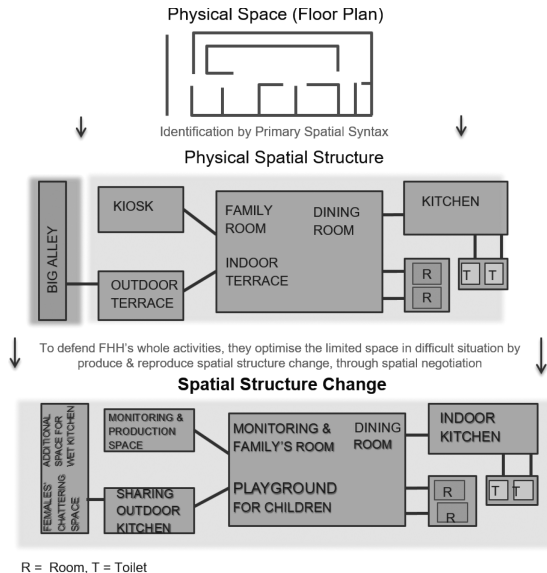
Physical Space (Floor Plan)

Identification by Primary Spatial Syntax

Physical Spatial Structure

BIG ALLEY

KIOSK

OUTDOOR TERRACE

FAMILY ROOM

DINING ROOM

INDOOR TERRACE

KITCHEN

R

R

T

T

To defend FHH's whole activities, they optimise the limited space in difficult situation by produce & reproduce spatial structure change, through spatial negotiation

Spatial Structure Change

FEMALES' CHATTERING SPACE

ADDITONAL SPACE FOR WET KITCHEN

MONITORING & PRODUCTION SPACE

SHARING OUTDOOR KITCHEN

MONITORING & FAMILY'S ROOM

DINING ROOM

PLAYGROUND FOR CHILDREN

INDOOR KITCHEN

R

R

T

T

R = Room, T = Toilet